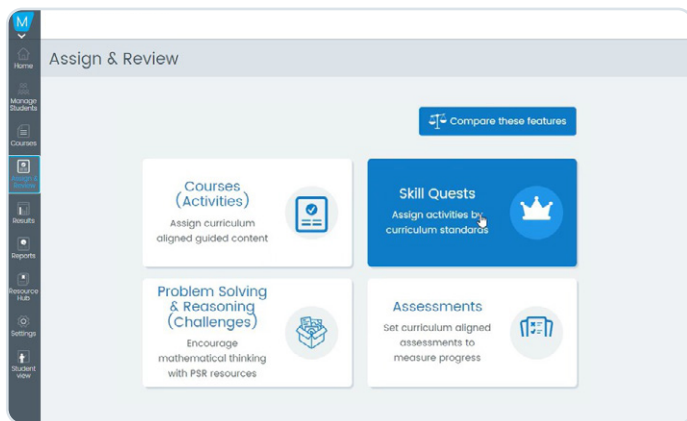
M

Home

Manage Students

Courses

Assign & Review

Results

Reports

Resource Hub

Settings

Student view

Assign & Review

Compare these features

Courses (Activities)

Assign curriculum aligned guided content

Skill Quests

Assign activities by curriculum standards

Problem Solving & Reasoning (Challenges)

Encourage mathematical thinking with PSR resources

Assessments

Set curriculum aligned assessments to measure progress